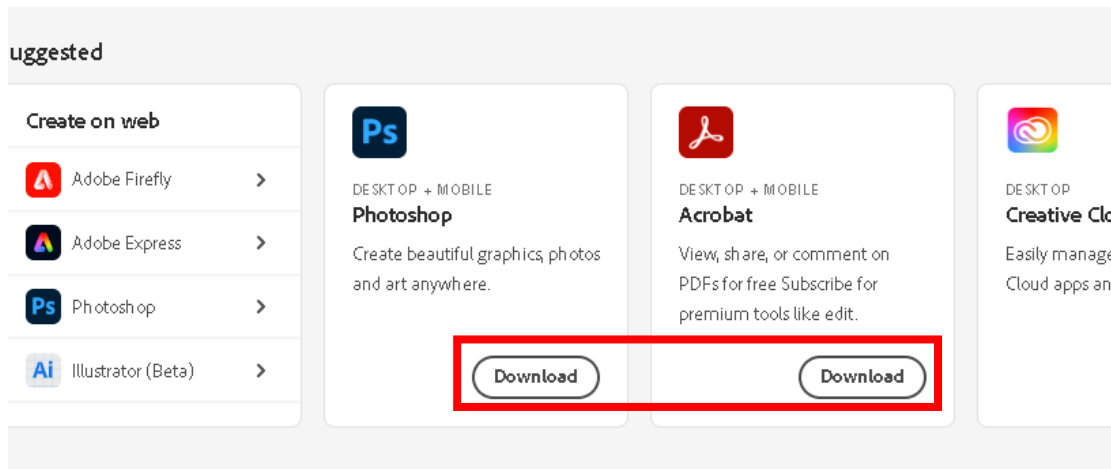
uggested

Create on web

Adobe Firefly

Adobe Express

Ps Photoshop

Ai Illustrator (Beta)

Ps

DESKTOP + MOBILE

Photoshop

Create beautiful graphics, photos and art anywhere.

Download

DESKTOP + MOBILE

Acrobat

View, share, or comment on PDFs for free Subscribe for premium tools like edit.

Download

DESKTOP

Creative Clo

Easily manage

Cloud apps an